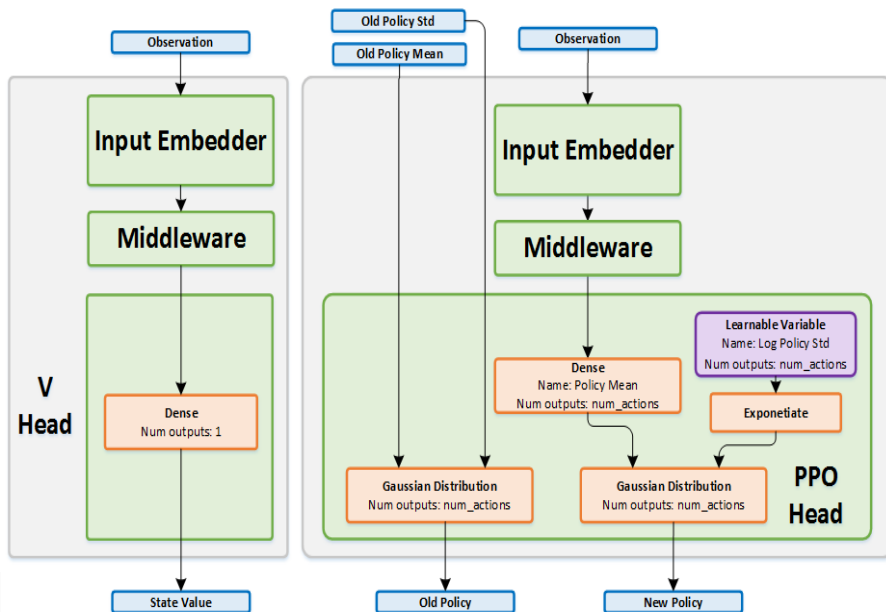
Observation

Input Embedder

Middleware

V Head

Dense
Num outputs: 1

State Value

Old Policy Std

Old Policy Mean

Observation

Input Embedder

Middleware

Learnable Variable
Name: Log Policy Std
Num outputs: num_actions

Dense
Name: Policy Mean
Num outputs: num_actions

Exponetiate

Gaussian Distribution
Num outputs: num_actions

Gaussian Distribution
Num outputs: num_actions

PPO Head

Old Policy

New Policy